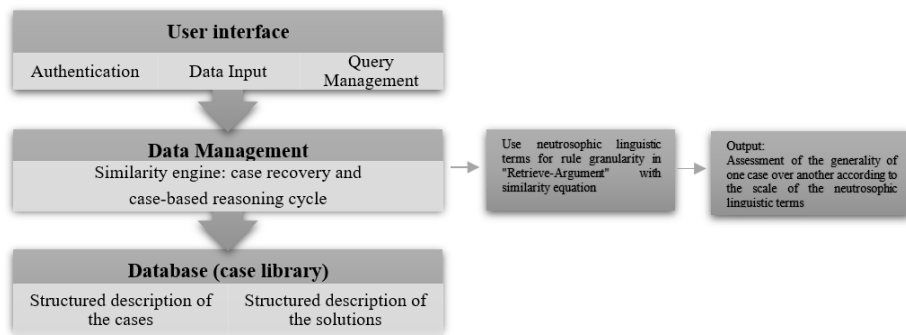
User interface

Authentication

Data Input

Query Management

Data Management

Similarity engine: case recovery and case-based reasoning cycle

Use neutrosophic linguistic terms for rule granularity in "Retrieve-Argument" with similarity equation

Output:
Assessment of the generality of one case over another according to the scale of the neutrosophic linguistic terms

Database (case library)

Structured description of the cases

Structured description of the solutions